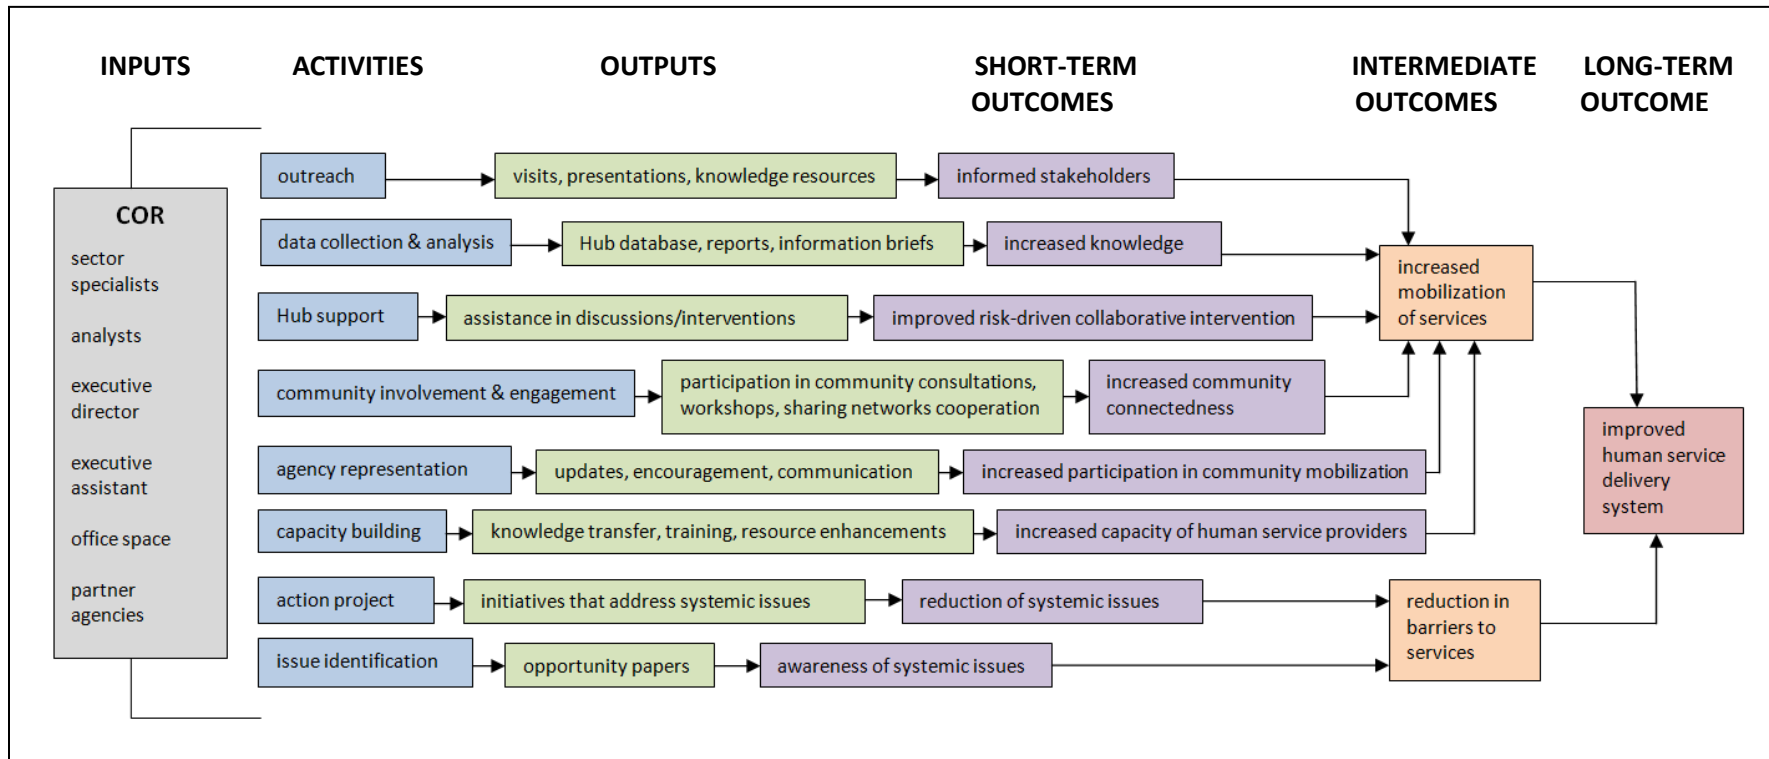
INPUTS

ACTIVITIES

OUTPUTS

SHORT-TERM OUTCOMES

INTERMEDIATE OUTCOMES

LONG-TERM OUTCOME

COR

sector specialists

analysts

executive director

executive assistant

office space

partner agencies

outreach

visits, presentations, knowledge resources

informed stakeholders

data collection & analysis

Hub database, reports, information briefs

increased knowledge

Hub support

assistance in discussions/interventions

improved risk-driven collaborative intervention

community involvement & engagement

participation in community consultations, workshops, sharing networks cooperation

increased community connectedness

agency representation

updates, encouragement, communication

increased participation in community mobilization

capacity building

knowledge transfer, training, resource enhancements

increased capacity of human service providers

action project

initiatives that address systemic issues

reduction of systemic issues

issue identification

opportunity papers

awareness of systemic issues

increased mobilization of services

reduction in barriers to services

improved human service delivery system